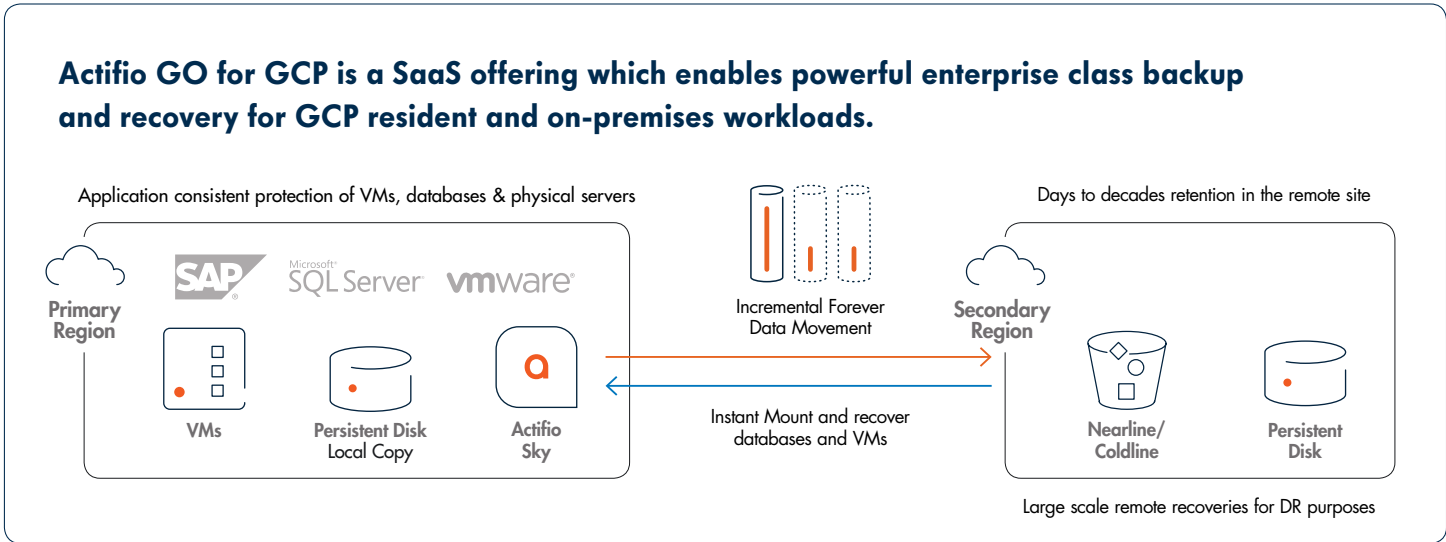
Actifio GO for GCP is a SaaS offering which enables powerful enterprise class backup and recovery for GCP resident and on-premises workloads.

Application consistent protection of VMs, databases & physical servers

Primary Region

SAP

Microsoft SQL Server

vmware

VMs

Persistent Disk Local Copy

a

Actifio Sky

Incremental Forever Data Movement

Instant Mount and recover databases and VMs

Days to decades retention in the remote site

Secondary Region

Nearline/ Coldline

Persistent Disk

Large scale remote recoveries for DR purposes